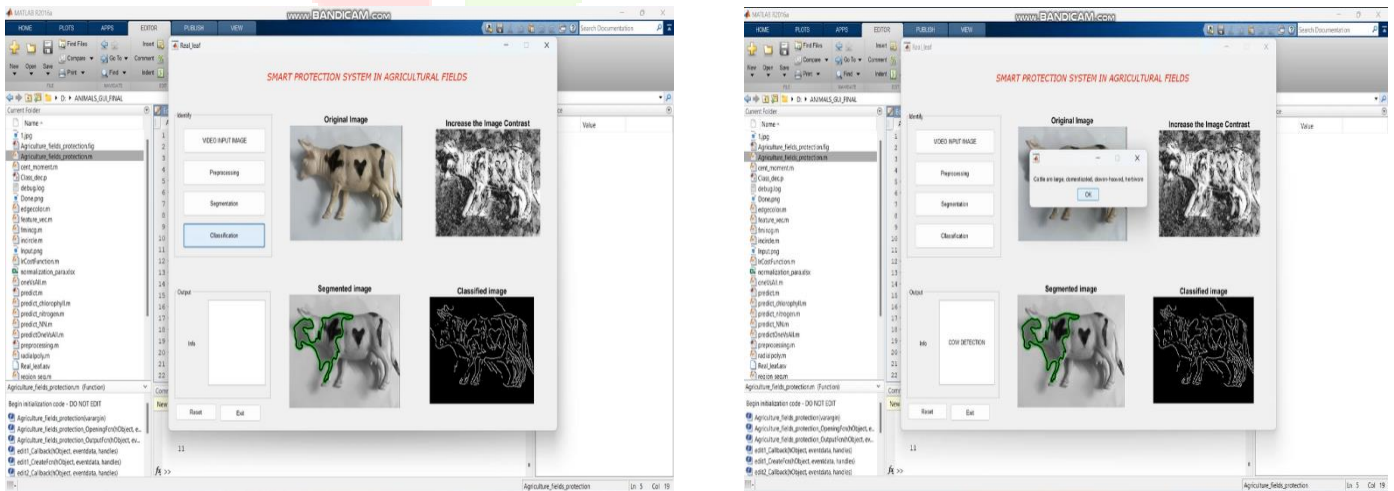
MATLAB R2016a
www.BANDICAM.com
HOME PLOTS APPS EDITOR PUBLISH VIEW
Search Documentation
Real_leaf
SMART PROTECTION SYSTEM IN AGRICULTURAL FIELDS
D: ▸ ANIMALS_GUI_FINAL
Current Folder
Name
1.jpg
Agriculture_fields_protection.fig
Agriculture_fields_protection.m
cent_moment.m
Class_dec.p
debug.log
Done.png
edgecolor.m
feature_vec.m
fmsvg.m
incircle.m
Input.png
lrCostFunction.m
normalization_para.xlsx
oneVsAll.m
predict.m
predict_chlorophyll.m
predict_nitrogen.m
predict_NN.m
predictOneVsAll.m
preprocessing.m
radialpoly.m
Real_leaf.asv
resion seg.m
Agriculture_fields_protection.m (Function)
Begin initialization code - DO NOT EDIT
Agriculture_fields_protection(varargin)
Agriculture_fields_protection_OpeningFcn(hObject, e...
Agriculture_fields_protection_OutputFcn(hObject, ev...
edit1_Callback(hObject, eventdata, handles)
edit1_CreateFcn(hObject, eventdata, handles)
edit2_Callback(hObject, eventdata, handles)
Identify
VIDEO INPUT IMAGE
Preprocessing
Segmentation
Classification
Output
Info
Reset
Exit
Original Image
Increase the Image Contrast
Segmented image
Classified image
Value
11
$f_x$ >>

MATLAB R2016a
www.BANDICAM.com
HOME PLOTS APPS EDITOR PUBLISH VIEW
Search Documentation
Real_leaf
SMART PROTECTION SYSTEM IN AGRICULTURAL FIELDS
D: ▸ ANIMALS_GUI_FINAL
Identify
VIDEO INPUT IMAGE
Preprocessing
Segmentation
Classification
Original Image
Increase the Image Contrast
Cattle are large, domesticated, cloven-hooved, herbivore
OK
Output
Info
COW DETECTION
Reset
Exit
Segmented image
Classified image
Value
11
$f_x$ >>
Agriculture_fields_protection
Ln 5 Col 19